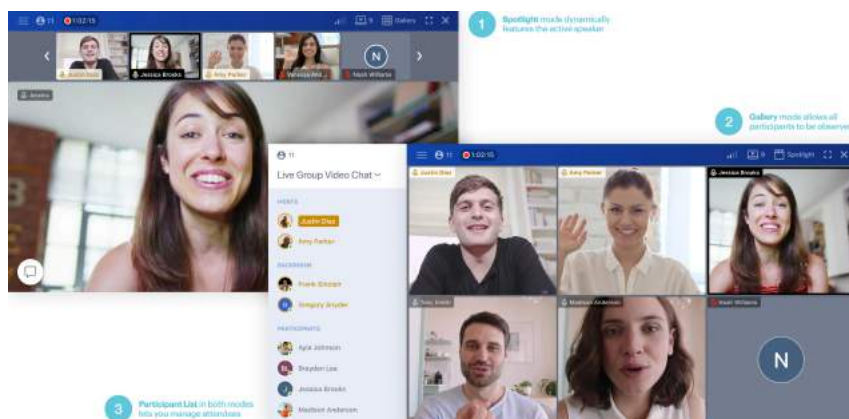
1:02:15

Gallery

Justin Diaz

Jessica Brooks

Amy Parker

Vanessa Ant...

Noah Williams

N

Jessica

1 Spotlight mode dynamically features the active speaker

2 Gallery mode allows all participants to be observed

11

Live Group Video Chat

HOSTS

Justin Diaz

Amy Parker

BACKROOM

Frank Sinclair

Gregory Snyder

PARTICIPANTS

Ayla Johnson

Brayden Lee

Jessica Brooks

Madison Anderson

11 1:02:15

9 Spotlight

Justin Diaz

Amy Parker

Jessica Brooks

Tony Smith

Madison Anderson

Noah Williams

N

3 Participant List in both modes lets you manage attendees